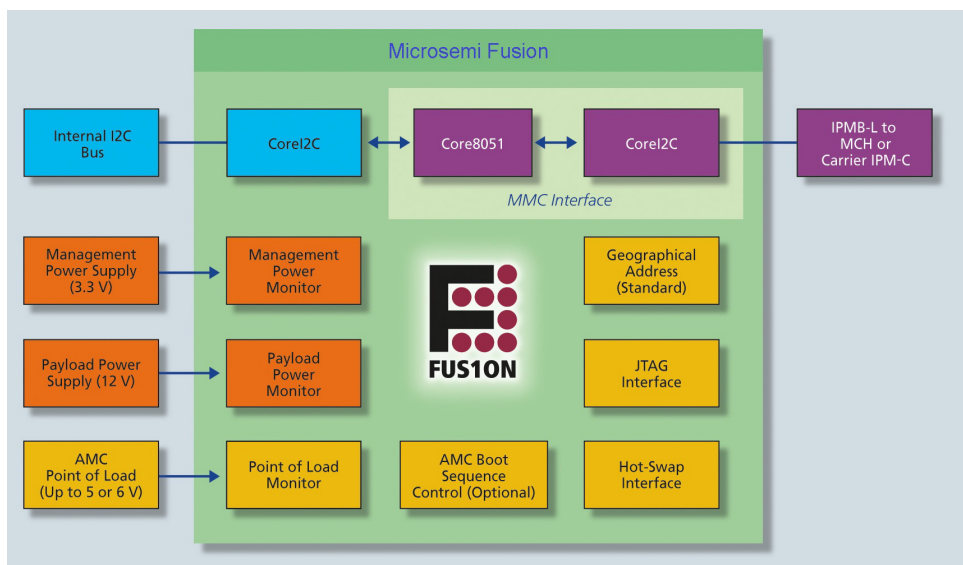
Microsemi Fusion

Internal I2C Bus

CoreI2C

Core8051

CoreI2C

IPMB-L to MCH or Carrier IPM-C

MMC Interface

Management Power Supply (3.3 V)

Management Power Monitor

Geographical Address (Standard)

FUS1ON

Payload Power Supply (12 V)

Payload Power Monitor

JTAG Interface

AMC Point of Load (Up to 5 or 6 V)

Point of Load Monitor

AMC Boot Sequence Control (Optional)

Hot-Swap Interface